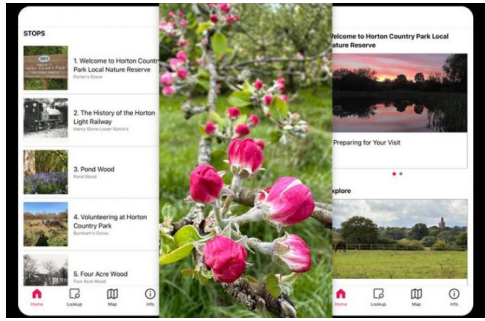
STOPS

1. Welcome to Horton Country Park Local Nature Reserve
Porter's Grove

2. The History of the Horton Light Railway
Horton Stone Lower Warren's

3. Pond Wood
Pond Wood

4. Volunteering at Horton Country Park
Burnham's Grove

5. Four Acre Wood
Four Acre Wood

Home
Lookup
Map
Info

Welcome to Horton Country Park Local Nature Reserve

Preparing for Your Visit

Explore

Home
Lookup
Map
Info